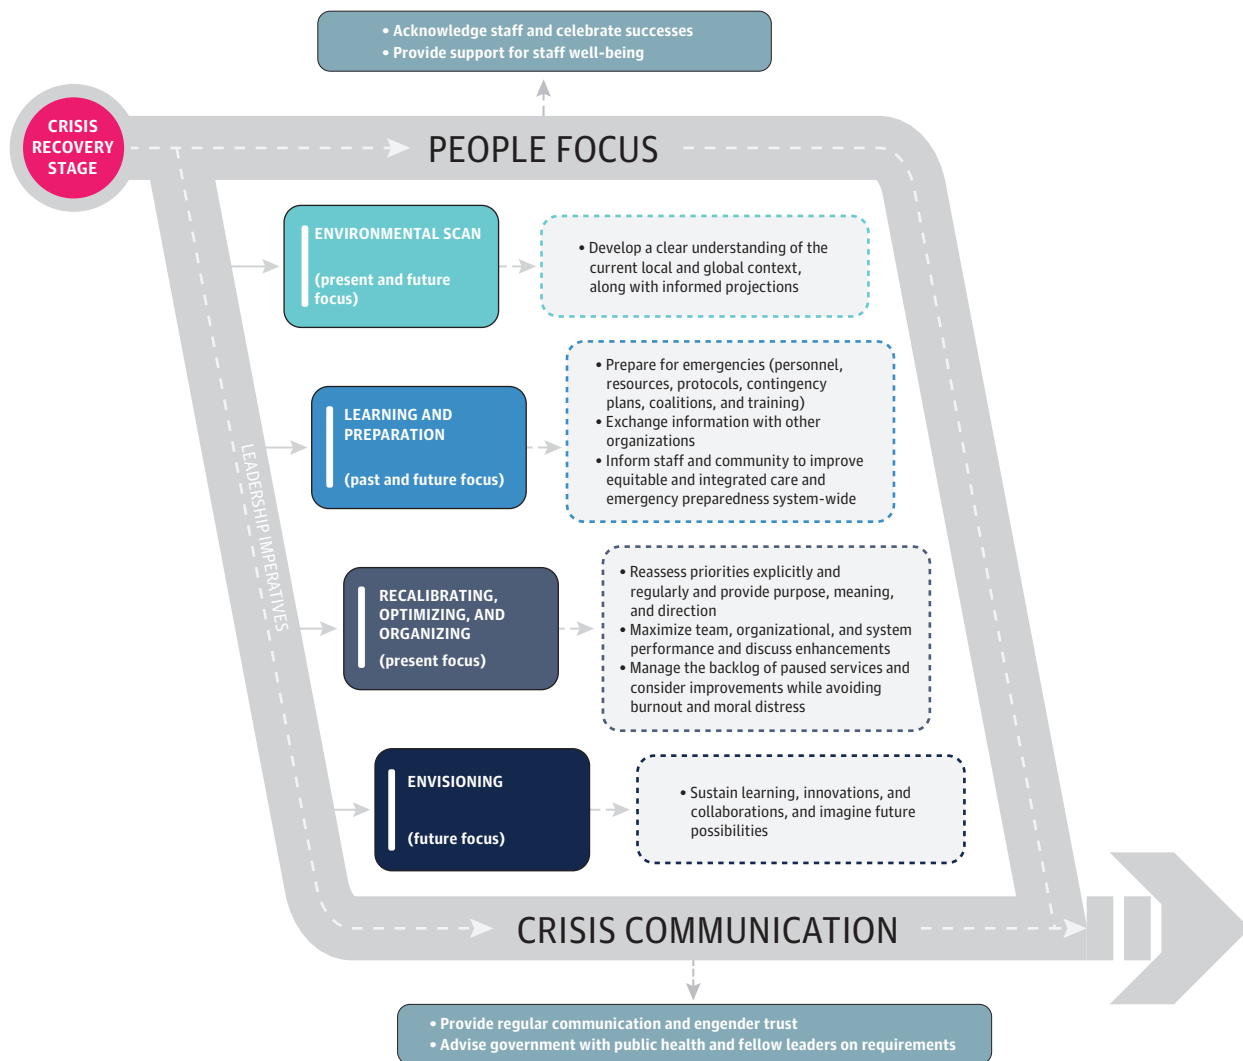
• Acknowledge staff and celebrate successes
• Provide support for staff well-being

CRISIS RECOVERY STAGE

PEOPLE FOCUS

LEADERSHIP IMPERATIVES

ENVIRONMENTAL SCAN

(present and future focus)

• Develop a clear understanding of the current local and global context, along with informed projections

LEARNING AND PREPARATION

(past and future focus)

• Prepare for emergencies (personnel, resources, protocols, contingency plans, coalitions, and training)
• Exchange information with other organizations
• Inform staff and community to improve equitable and integrated care and emergency preparedness system-wide

RECALIBRATING, OPTIMIZING, AND ORGANIZING

(present focus)

• Reassess priorities explicitly and regularly and provide purpose, meaning, and direction
• Maximize team, organizational, and system performance and discuss enhancements
• Manage the backlog of paused services and consider improvements while avoiding burnout and moral distress

ENVISIONING

(future focus)

• Sustain learning, innovations, and collaborations, and imagine future possibilities

CRISIS COMMUNICATION

• Provide regular communication and engender trust
• Advise government with public health and fellow leaders on requirements